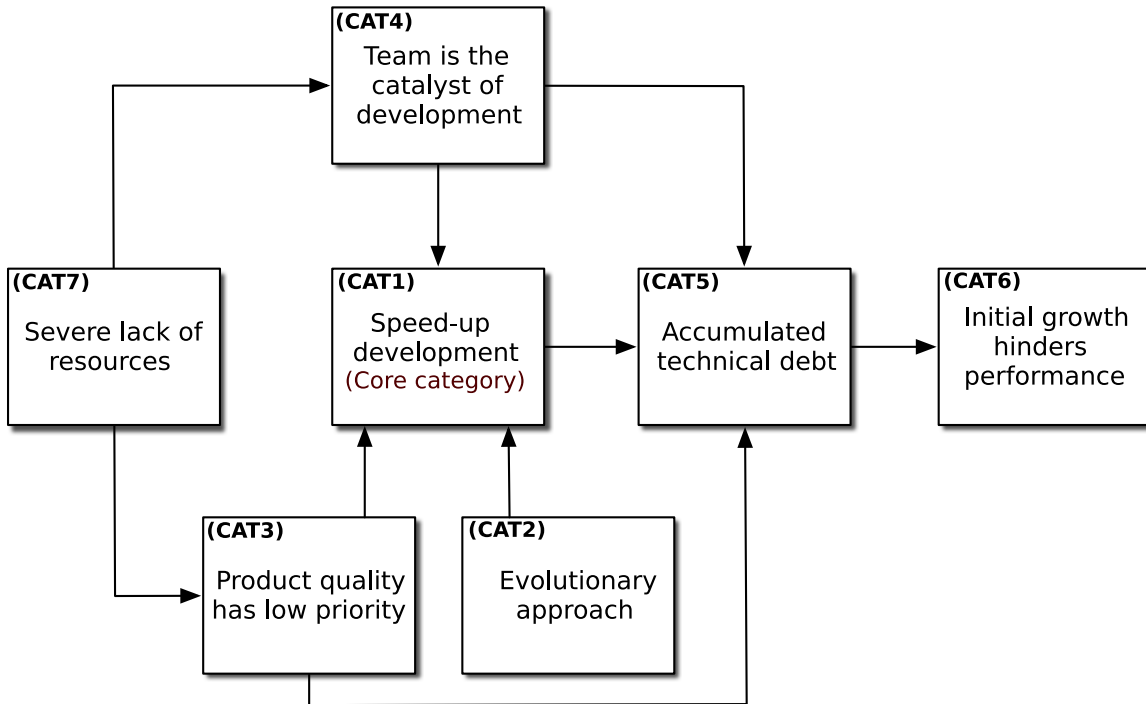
(CAT4)
Team is the catalyst of development

(CAT7)
Severe lack of resources

(CAT1)
Speed-up development
(Core category)

(CAT5)
Accumulated technical debt

(CAT6)
Initial growth hinders performance

(CAT3)
Product quality has low priority

(CAT2)
Evolutionary approach